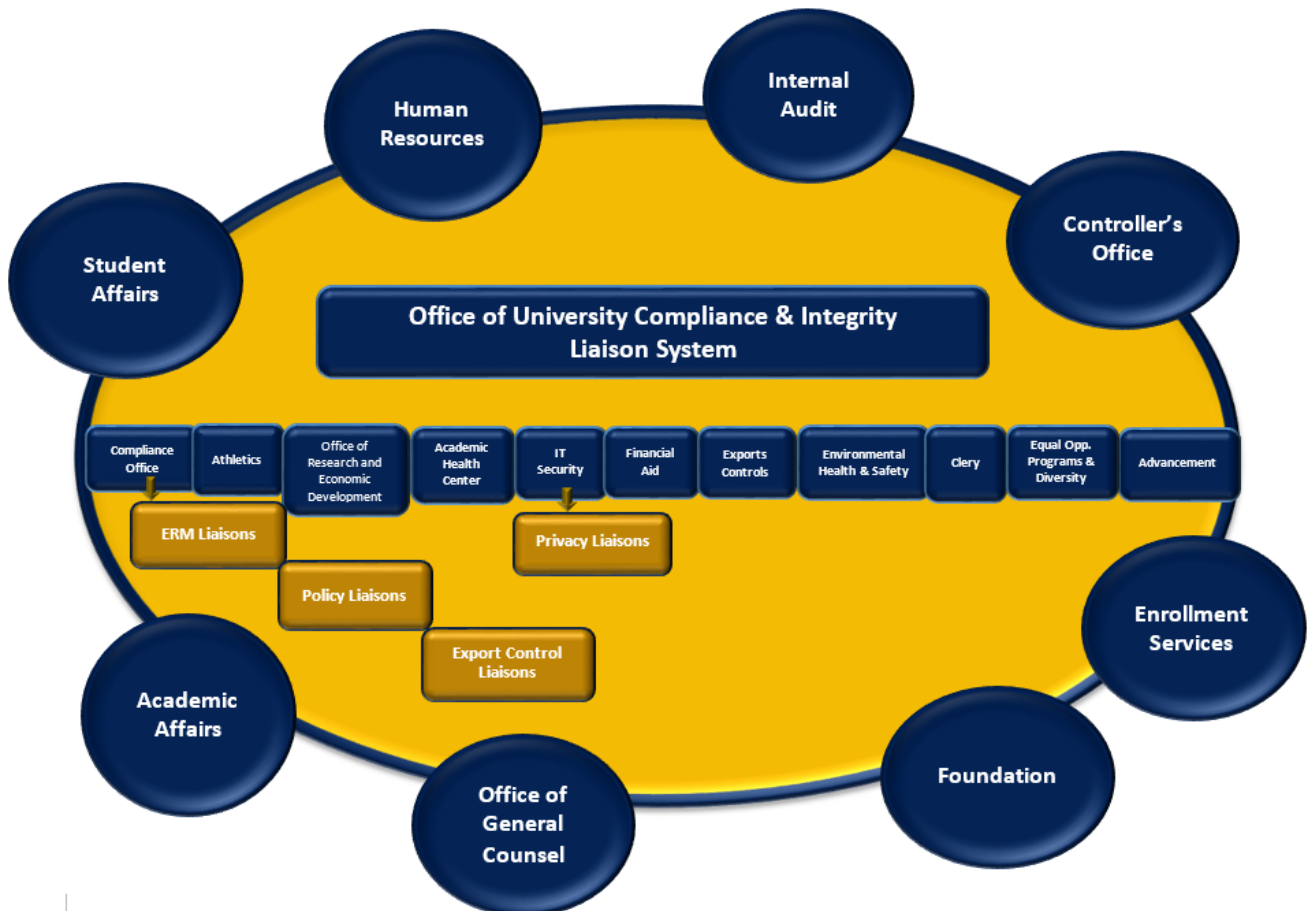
Human Resources

Internal Audit

Student Affairs

Controller's Office

Office of University Compliance & Integrity Liaison System

Compliance Office

Athletics

Office of Research and Economic Development

Academic Health Center

IT Security

Financial Aid

Exports Controls

Environmental Health & Safety

Clery

Equal Opp. Programs & Diversity

Advancement

ERM Liaisons

Privacy Liaisons

Policy Liaisons

Export Control Liaisons

Enrollment Services

Academic Affairs

Foundation

Office of General Counsel